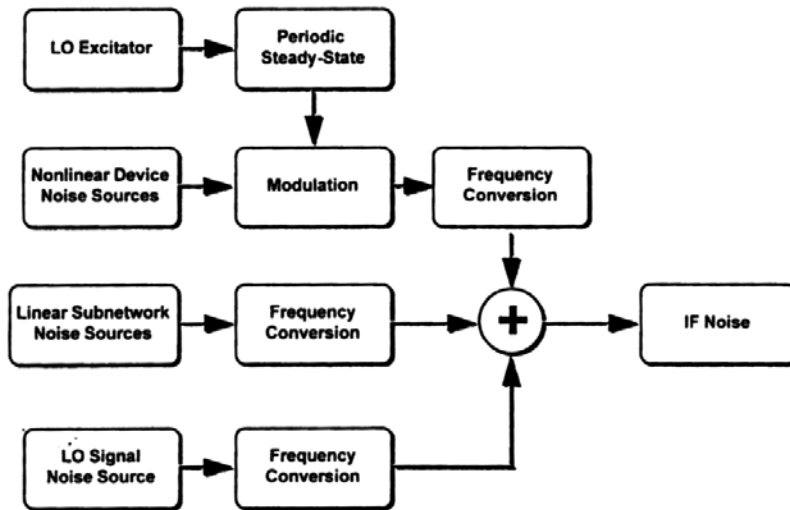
LO Excitator

Periodic Steady-State

Nonlinear Device Noise Sources

Modulation

Frequency Conversion

Linear Subnetwork Noise Sources

Frequency Conversion

+

IF Noise

LO Signal Noise Source

Frequency Conversion